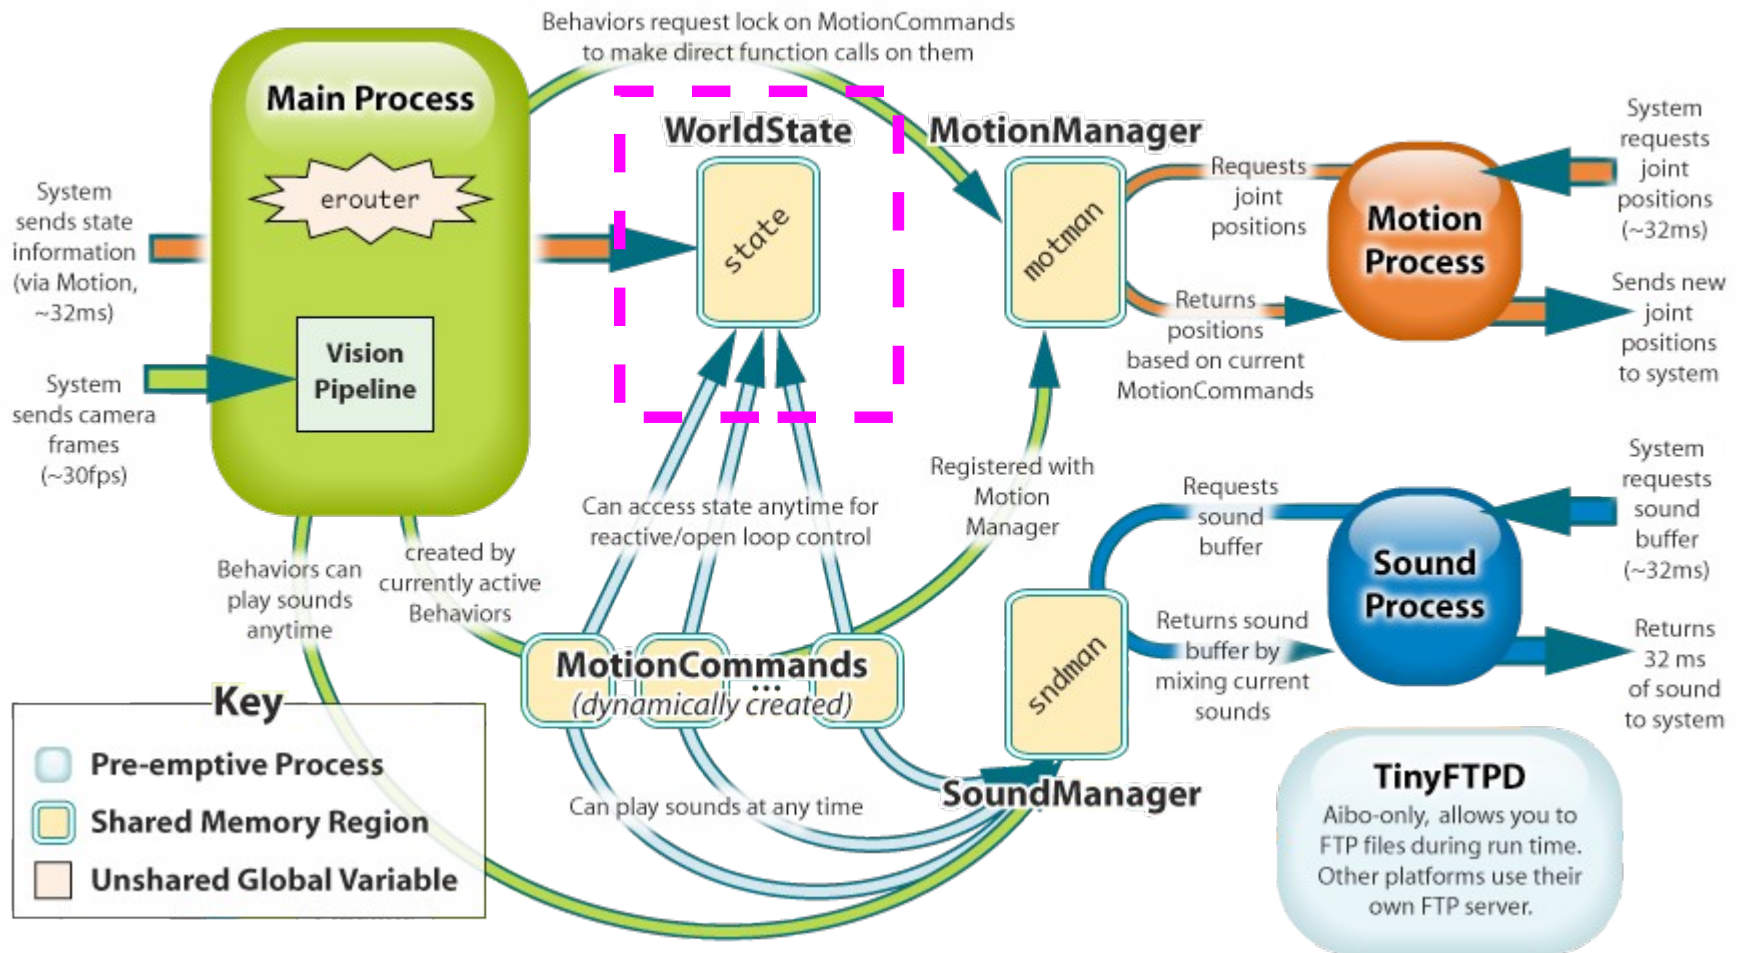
Behaviors request lock on MotionCommands to make direct function calls on them

Main Process

erouter

System sends state information (via Motion, ~32ms)

Vision Pipeline

System sends camera frames (~30fps)

WorldState

state

MotionManager

motman

Requests joint positions

Returns positions based on current MotionCommands

Motion Process

System requests joint positions (~32ms)

Sends new joint positions to system

Registered with Motion Manager

Can access state anytime for reactive/open loop control

Behaviors can play sounds anytime

created by currently active Behaviors

MotionCommands
...
(dynamically created)

Requests sound buffer

Returns sound buffer by mixing current sounds

sndman

Sound Process

System requests sound buffer (~32ms)

Returns 32 ms of sound to system

Can play sounds at any time

SoundManager

Key

Pre-emptive Process

Shared Memory Region

Unshared Global Variable

TinyFTPD

Aibo-only, allows you to FTP files during run time. Other platforms use their own FTP server.